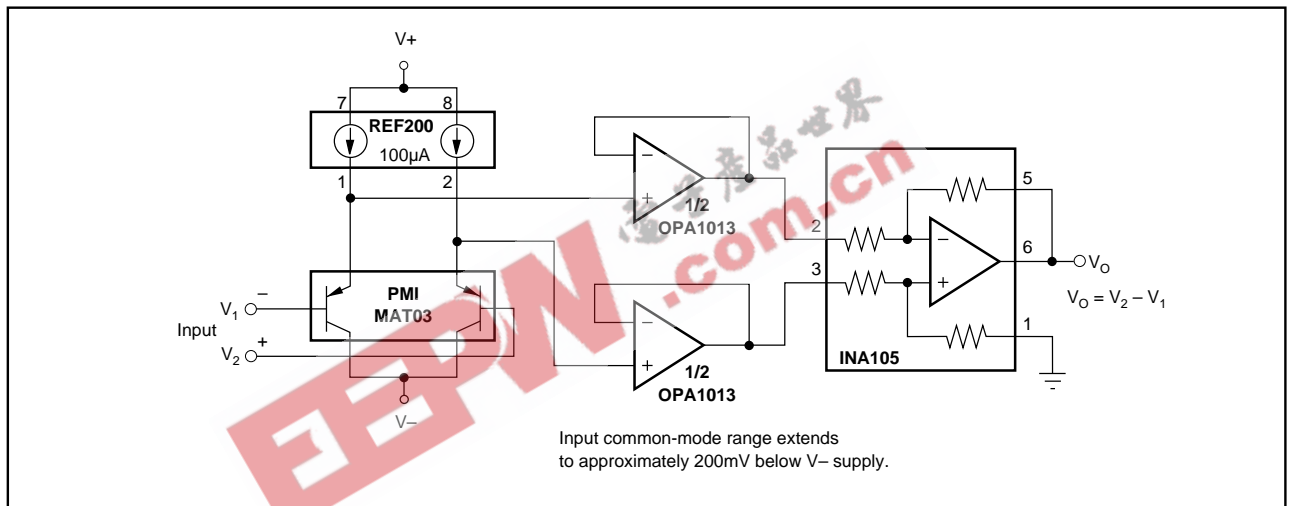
V+

7 8

REF200

100µA

1 2

1/2
OPA1013

PMI
MAT03

V$_1$ –

Input

V$_2$ +

V–

1/2
OPA1013

2

3

5

6

1

V$_O$

V$_O$ = V$_2$ – V$_1$

INA105

Input common-mode range extends to approximately 200mV below V– supply.

EEPW.com.cn